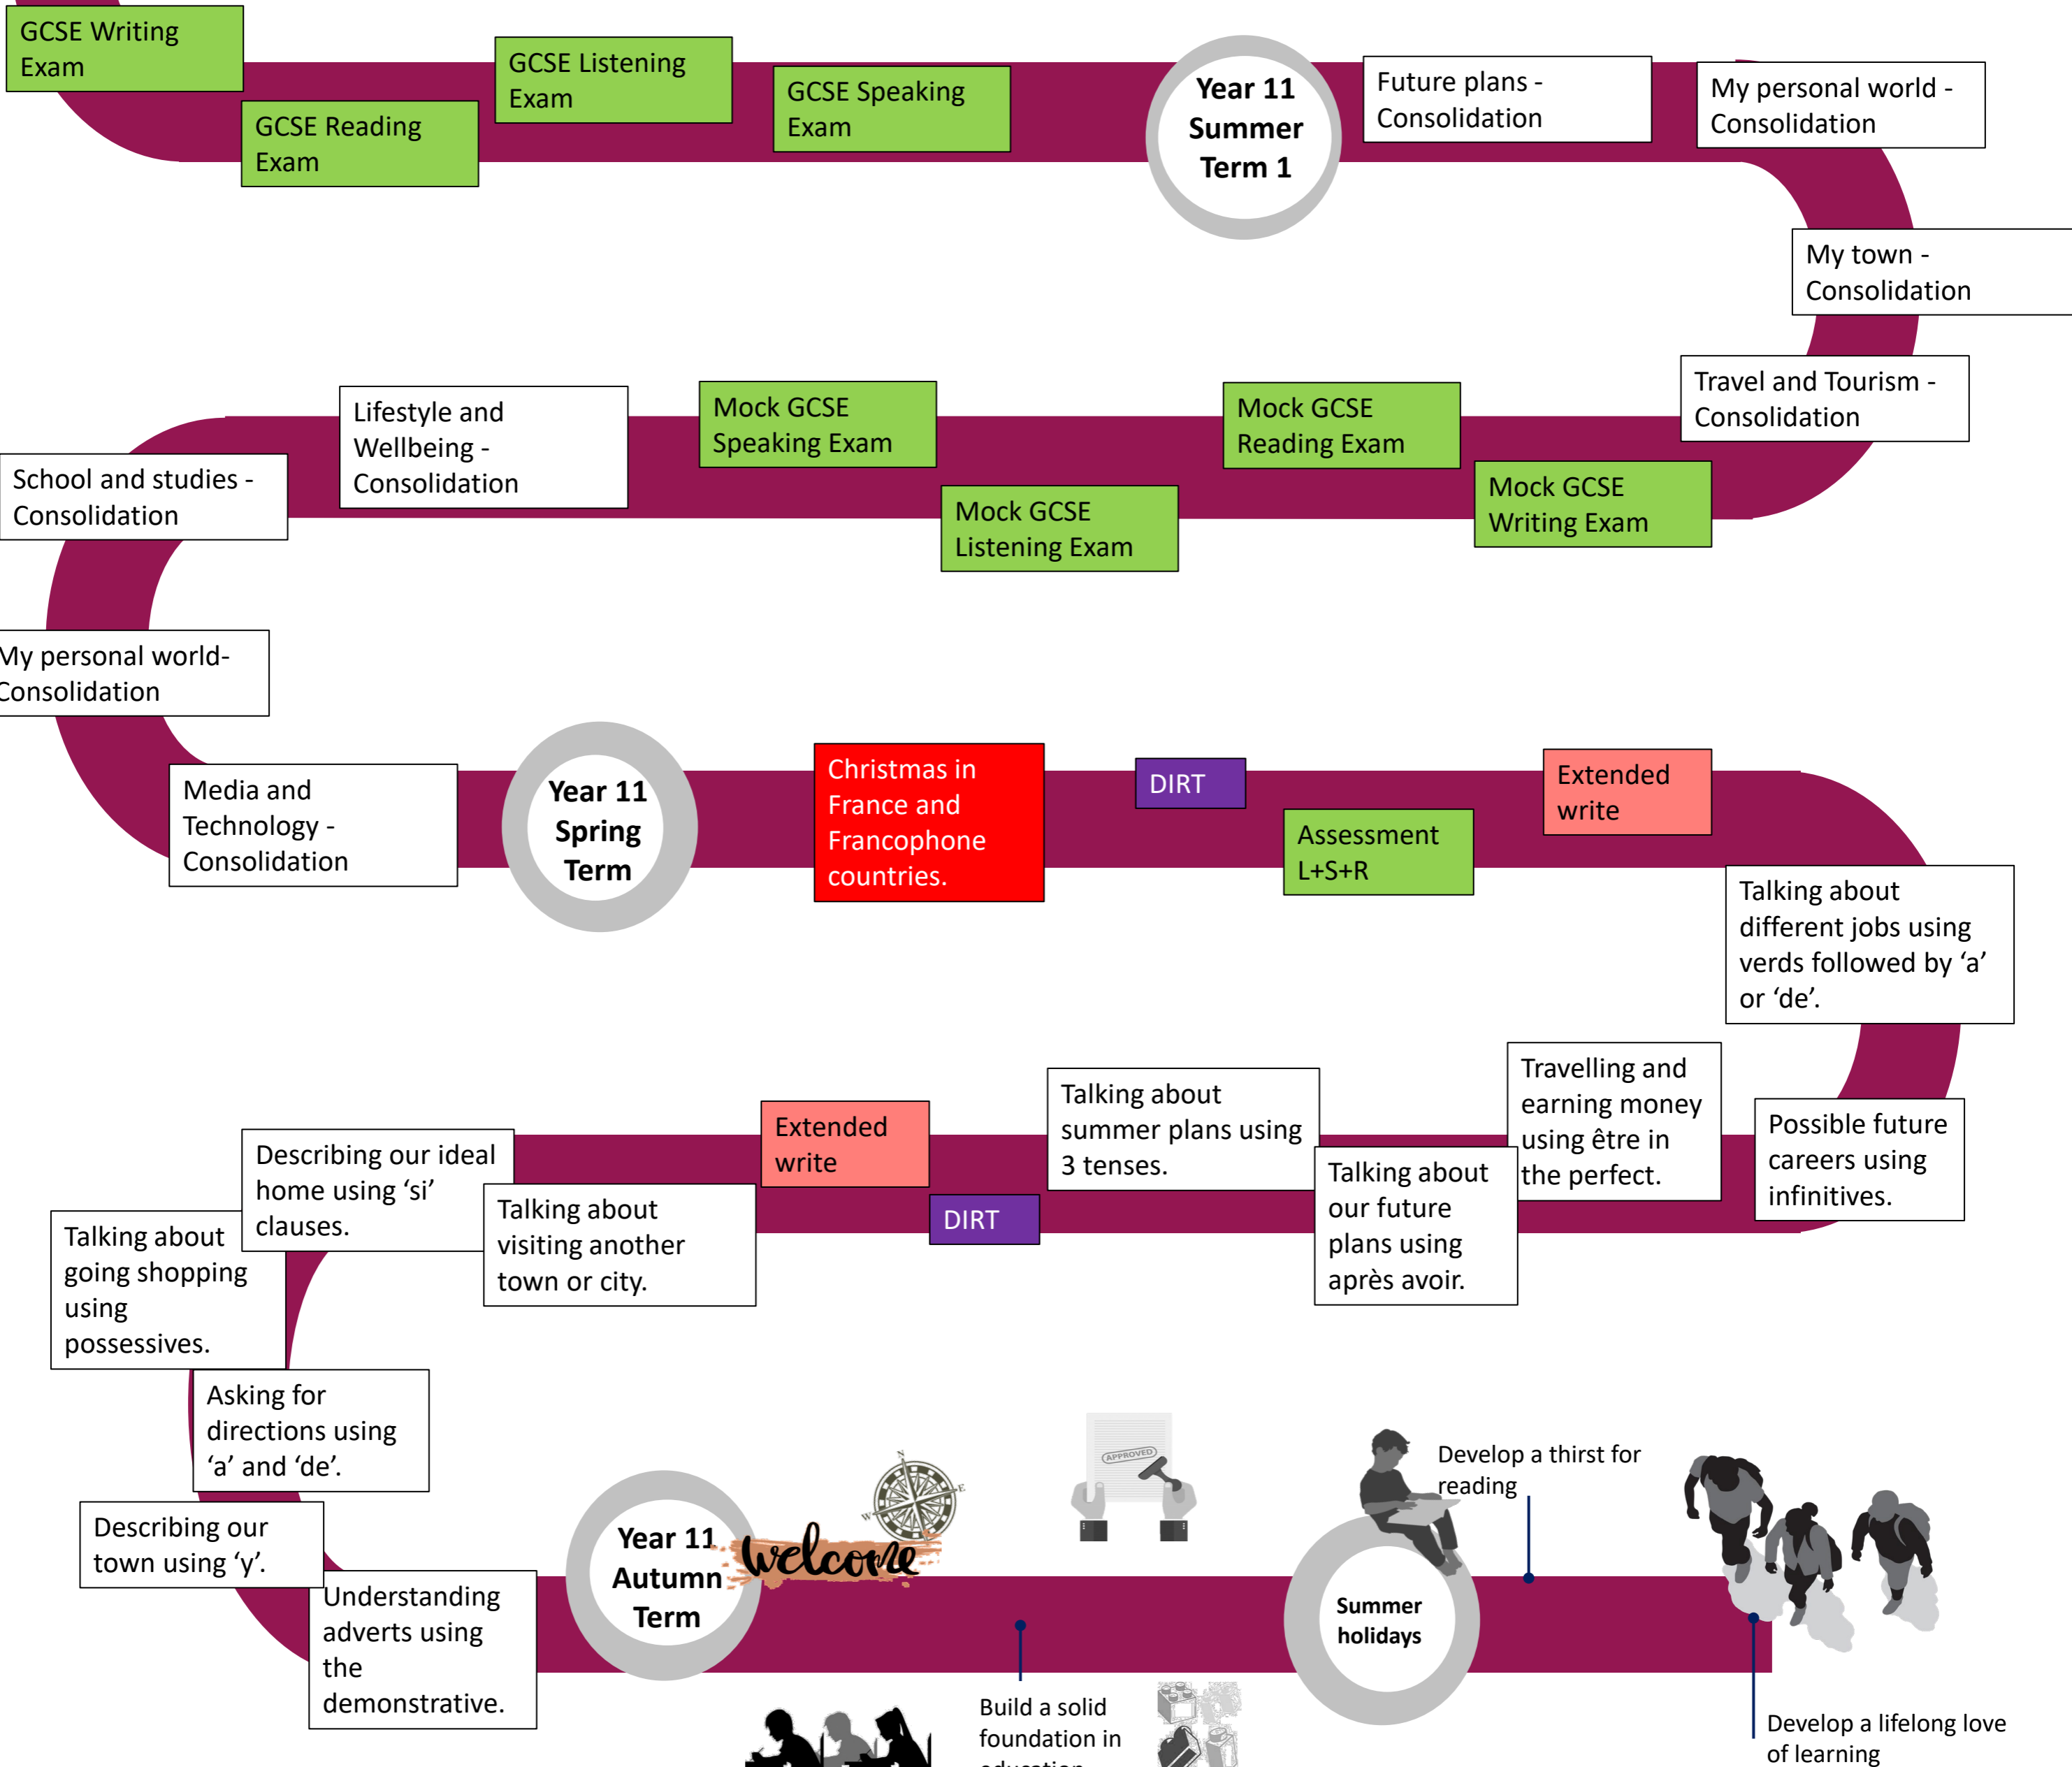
GCSE Writing Exam

GCSE Reading Exam

GCSE Listening Exam

GCSE Speaking Exam

Year 11 Summer Term 1

Future plans - Consolidation

My personal world - Consolidation

My town - Consolidation

Travel and Tourism - Consolidation

Mock GCSE Writing Exam

Mock GCSE Reading Exam

Mock GCSE Listening Exam

Mock GCSE Speaking Exam

Lifestyle and Wellbeing - Consolidation

School and studies - Consolidation

My personal world- Consolidation

Media and Technology - Consolidation

Year 11 Spring Term

Christmas in France and Francophone countries.

DIRT

Assessment L+S+R

Extended write

Talking about different jobs using verds followed by 'a' or 'de'.

Possible future careers using infinitives.

Travelling and earning money using être in the perfect.

Talking about our future plans using après avoir.

Talking about summer plans using 3 tenses.

Extended write

DIRT

Talking about visiting another town or city.

Describing our ideal home using 'si' clauses.

Talking about going shopping using possessives.

Asking for directions using 'a' and 'de'.

Describing our town using 'y'.

Understanding adverts using the demonstrative.

Year 11 Autumn Term

welcome

APPROVED

Build a solid foundation in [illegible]

Summer holidays

Develop a thirst for reading

Develop a lifelong love of learning